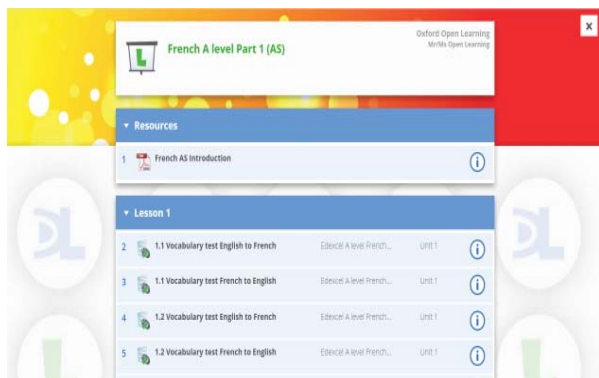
L
French A level Part 1 (AS)
Oxford Open Learning
MrlMs Open Learning

▾ Resources
1 French AS Introduction

▾ Lesson 1
2 1.1 Vocabulary test English to French Edexcel A level French... Unit 1
3 1.1 Vocabulary test French to English Edexcel A level French... Unit 1
4 1.2 Vocabulary test English to French Edexcel A level French... Unit 1
5 1.2 Vocabulary test French to English Edexcel A level French... Unit 1